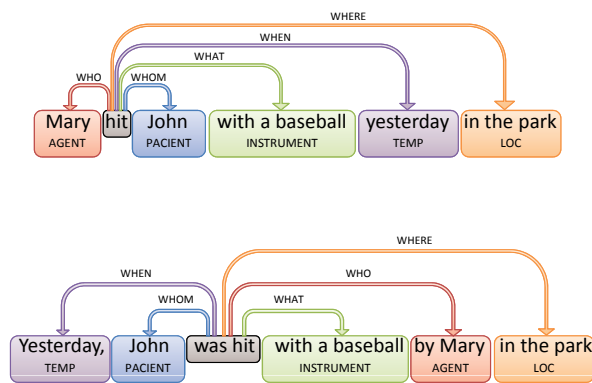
WHERE
WHEN
WHAT
WHO
WHOM
Mary AGENT
hit
John PACIENT
with a baseball INSTRUMENT
yesterday TEMP
in the park LOC

WHERE
WHEN
WHO
WHOM
WHAT
Yesterday, TEMP
John PACIENT
was hit
with a baseball INSTRUMENT
by Mary AGENT
in the park LOC